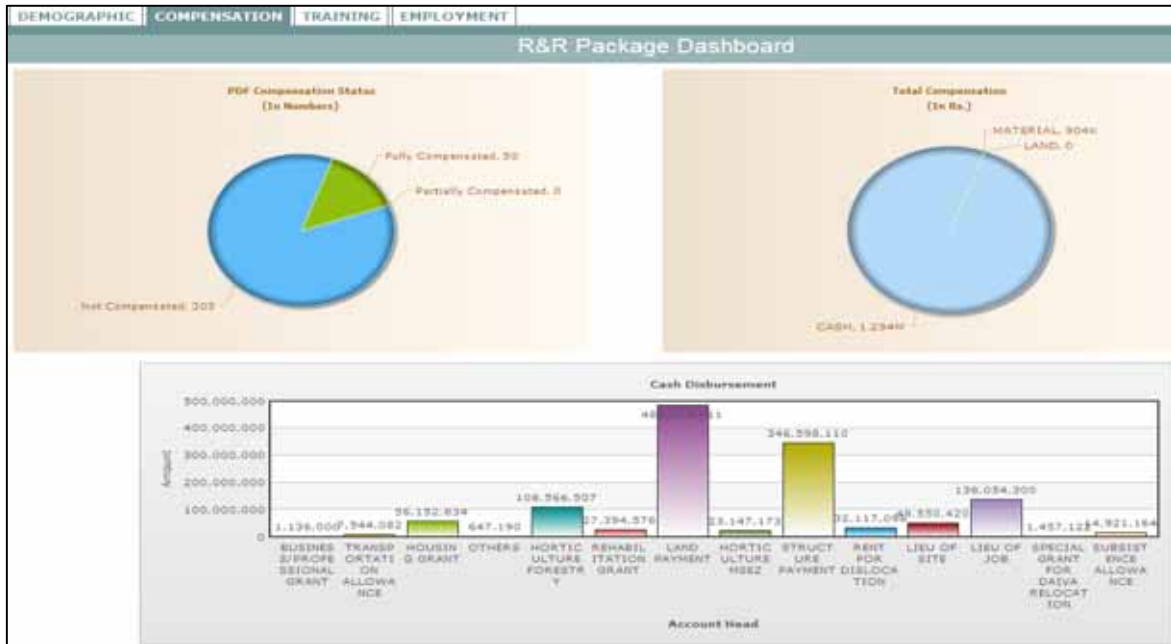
DEMOGRAPHIC | COMPENSATION | TRAINING | EMPLOYMENT

R&R Package Dashboard

PDF Compensation Status
(In Numbers)

Fully Compensated, 50

Partially Compensated, 8

Not Compensated, 303

Total Compensation
(In Rs.)

MATERIAL, 904K

LAND, 0

CASH, 1,234M

Cash Disbursement

Amount

500,000,000
400,000,000
300,000,000
200,000,000
100,000,000
0

1,136,000 | 7,544,082 | 56,152,834 | 647,190 | 108,566,507 | 17,254,576 | 48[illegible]11 | 13,147,173 | 346,558,110 | 22,117,06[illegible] | 45,550,420 | 136,054,300 | 1,457,12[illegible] | 14,921,164

BUSINESS/PROFESSIONAL GRANT | TRANSPORTATION ALLOWANCE | HOUSING GRANT | OTHERS | HORTICULTURE FORESTRY | REHABILITATION GRANT | LAND PAYMENT | HORTICULTURE MSEZ | STRUCTURE PAYMENT | RENT FOR DISLOCATION | LIEU OF SITE | LIEU OF JOB | SPECIAL GRANT FOR DAIVA RELOCATION | SUBSISTENCE ALLOWANCE

Account Head